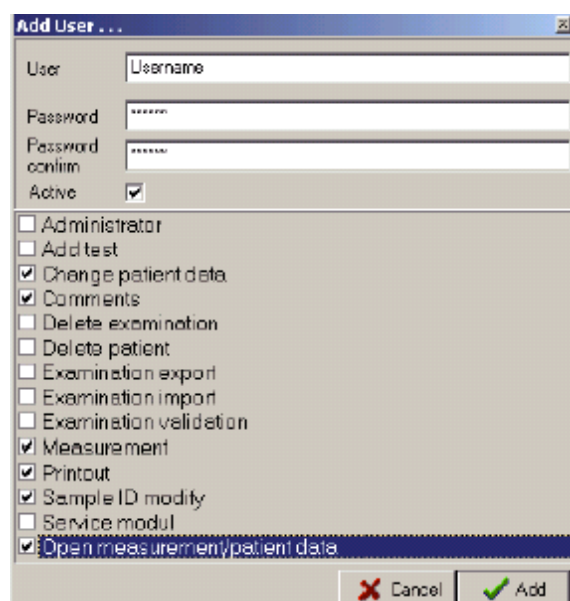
Add User . . .

User Username

Password ******

Password confirm ******

Active

Administrator
Add test
Change patient data
Comments
Delete examination
Delete patient
Examination export
Examination import
Examination validation
Measurement
Printout
Sample ID modify
Service modul
Open measurement/patient data

Cancel Add